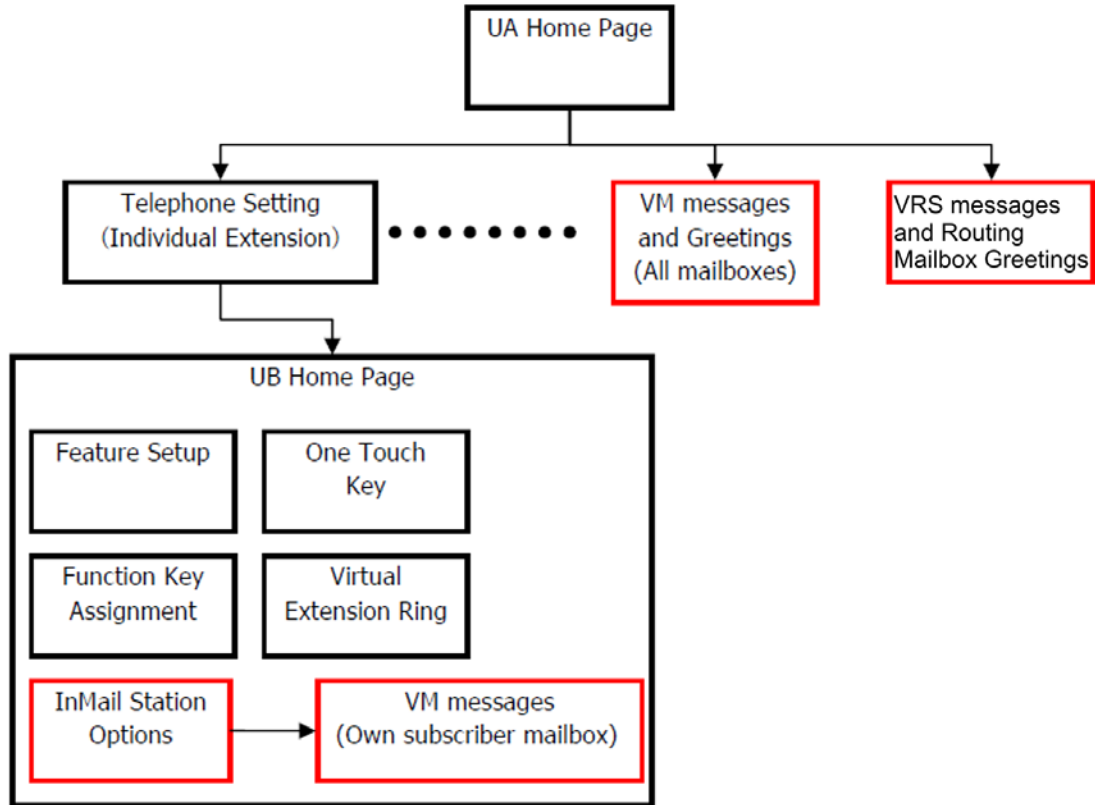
UA Home Page

Telephone Setting (Individual Extension)

VM messages and Greetings (All mailboxes)

VRS messages and Routing Mailbox Greetings

UB Home Page

Feature Setup

One Touch Key

Function Key Assignment

Virtual Extension Ring

InMail Station Options

VM messages (Own subscriber mailbox)